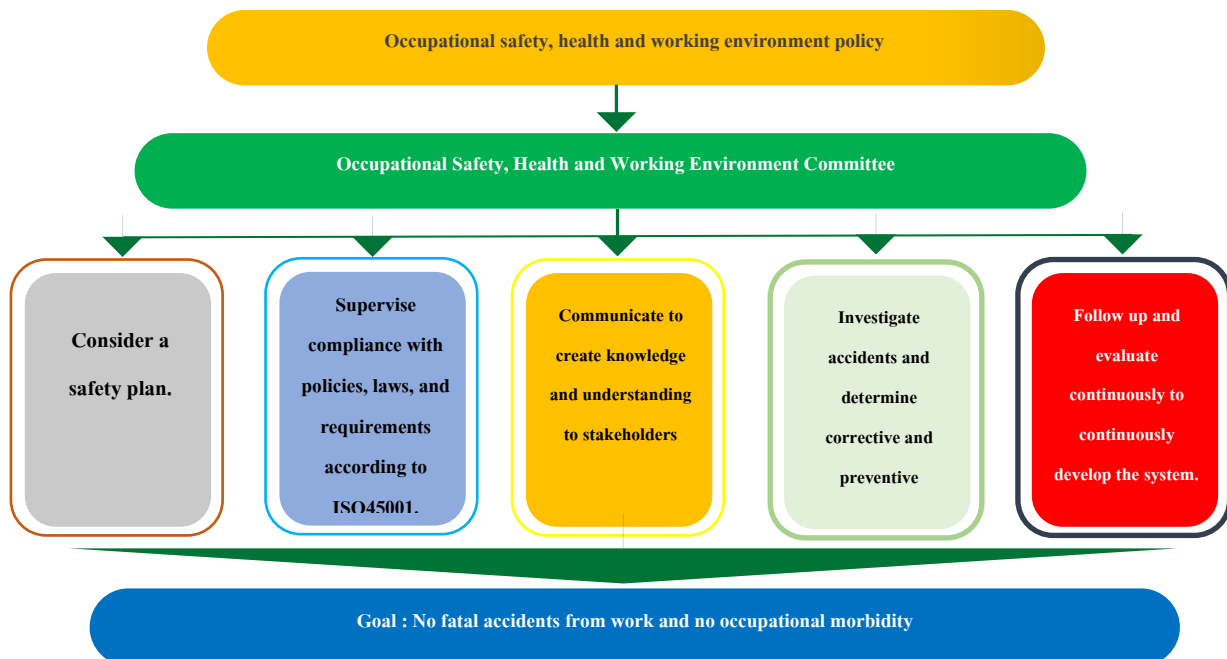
Occupational safety, health and working environment policy

Occupational Safety, Health and Working Environment Committee

Consider a safety plan.

Supervise compliance with policies, laws, and requirements according to ISO45001.

Communicate to create knowledge and understanding to stakeholders

Investigate accidents and determine corrective and preventive

Follow up and evaluate continuously to continuously develop the system.

Goal : No fatal accidents from work and no occupational morbidity